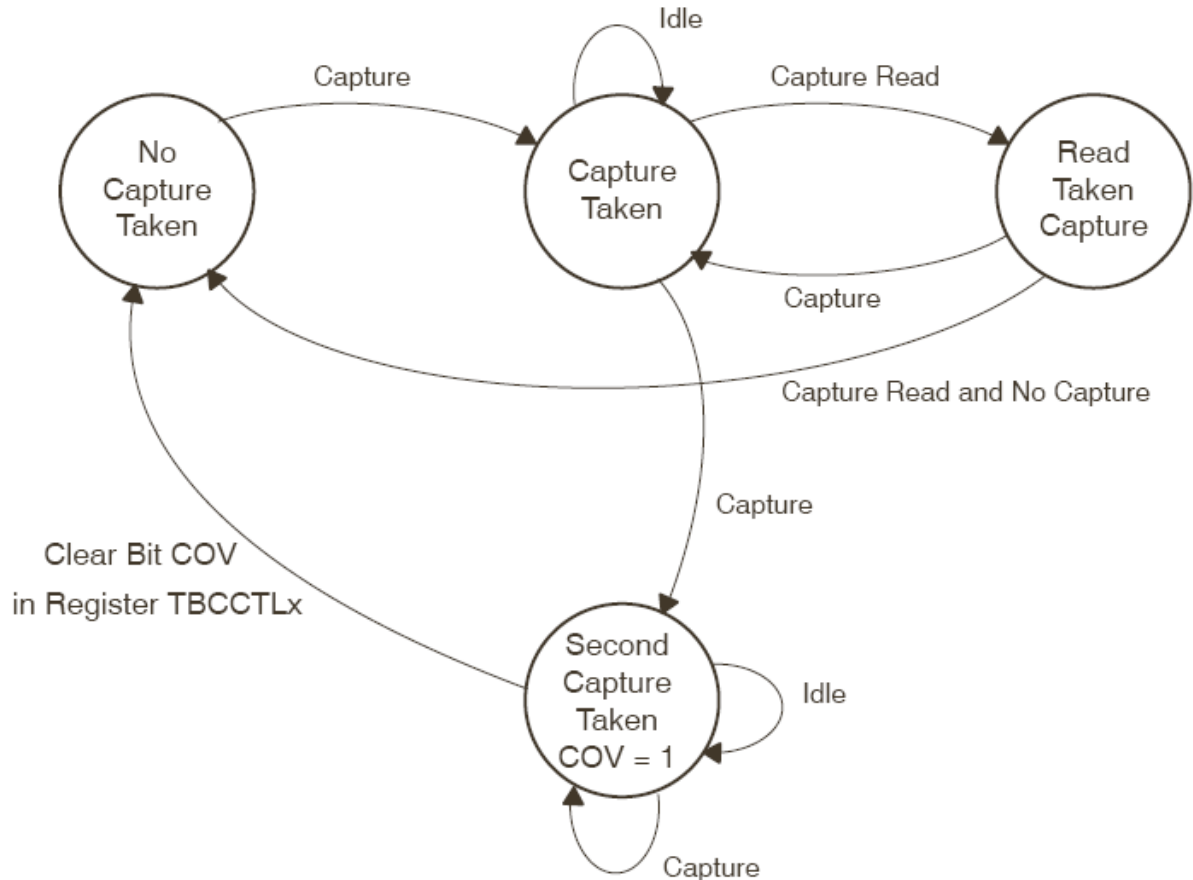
Idle

Capture

Capture Read

No Capture Taken

Capture Taken

Read Taken Capture

Capture

Capture Read and No Capture

Capture

Clear Bit COV in Register TBCCTLx

Second Capture Taken COV = 1

Idle

Capture